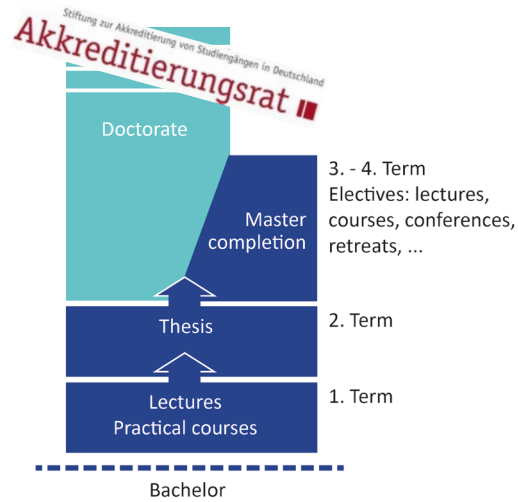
Stiftung zur Akkreditierung von Studiengängen in Deutschland
Akkreditierungsrat

Doctorate

Master completion

3. - 4. Term
Electives: lectures, courses, conferences, retreats, ...

Thesis

2. Term

Lectures
Practical courses

1. Term

Bachelor